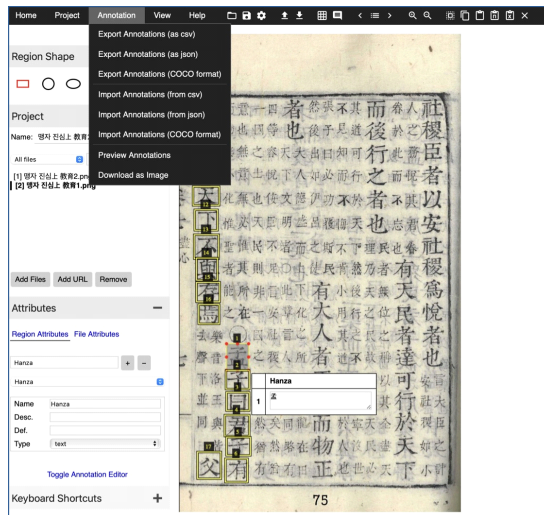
Home Project Annotation View Help

Export Annotations (as csv)
Export Annotations (as json)
Export Annotations (COCO format)
Import Annotations (from csv)
Import Annotations (from json)
Import Annotations (COCO format)
Preview Annotations
Download as Image

Region Shape

Project

Name: 맹자 진심上 教育

All files

[1] 맹자 진심上 教育2.png
[2] 맹자 진심上 教育1.png

Add Files Add URL Remove

Attributes −

Region Attributes File Attributes

Hanza + −

Hanza

Name Hanza
Desc.
Def.
Type text

Toggle Annotation Editor

Keyboard Shortcuts +

| | Hanza |
|---|---|
| 1 | 孟 |

社稷臣者以安社稷為悅者也有天民者達可行於天下而後行之者也有大人者正己而物正者也

75